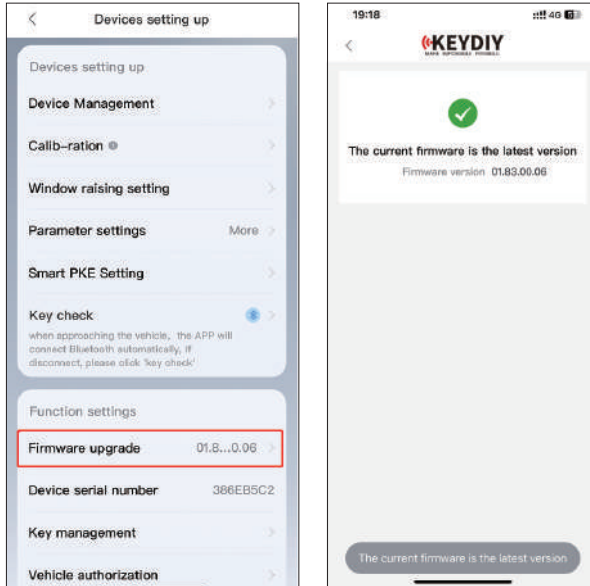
Devices setting up

Devices setting up

Device Management

Calib-ration

Window raising setting

Parameter settings More

Smart PKE Setting

Key check

when approaching the vehicle, the APP will connect Bluetooth automatically, if disconnect, please click 'key check'

Function settings

Firmware upgrade 01.8...0.06

Device serial number 386EB5C2

Key management

Vehicle authorization

19:18

4G

KEYDIY

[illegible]

The current firmware is the latest version

Firmware version 01.83.00.06

The current firmware is the latest version